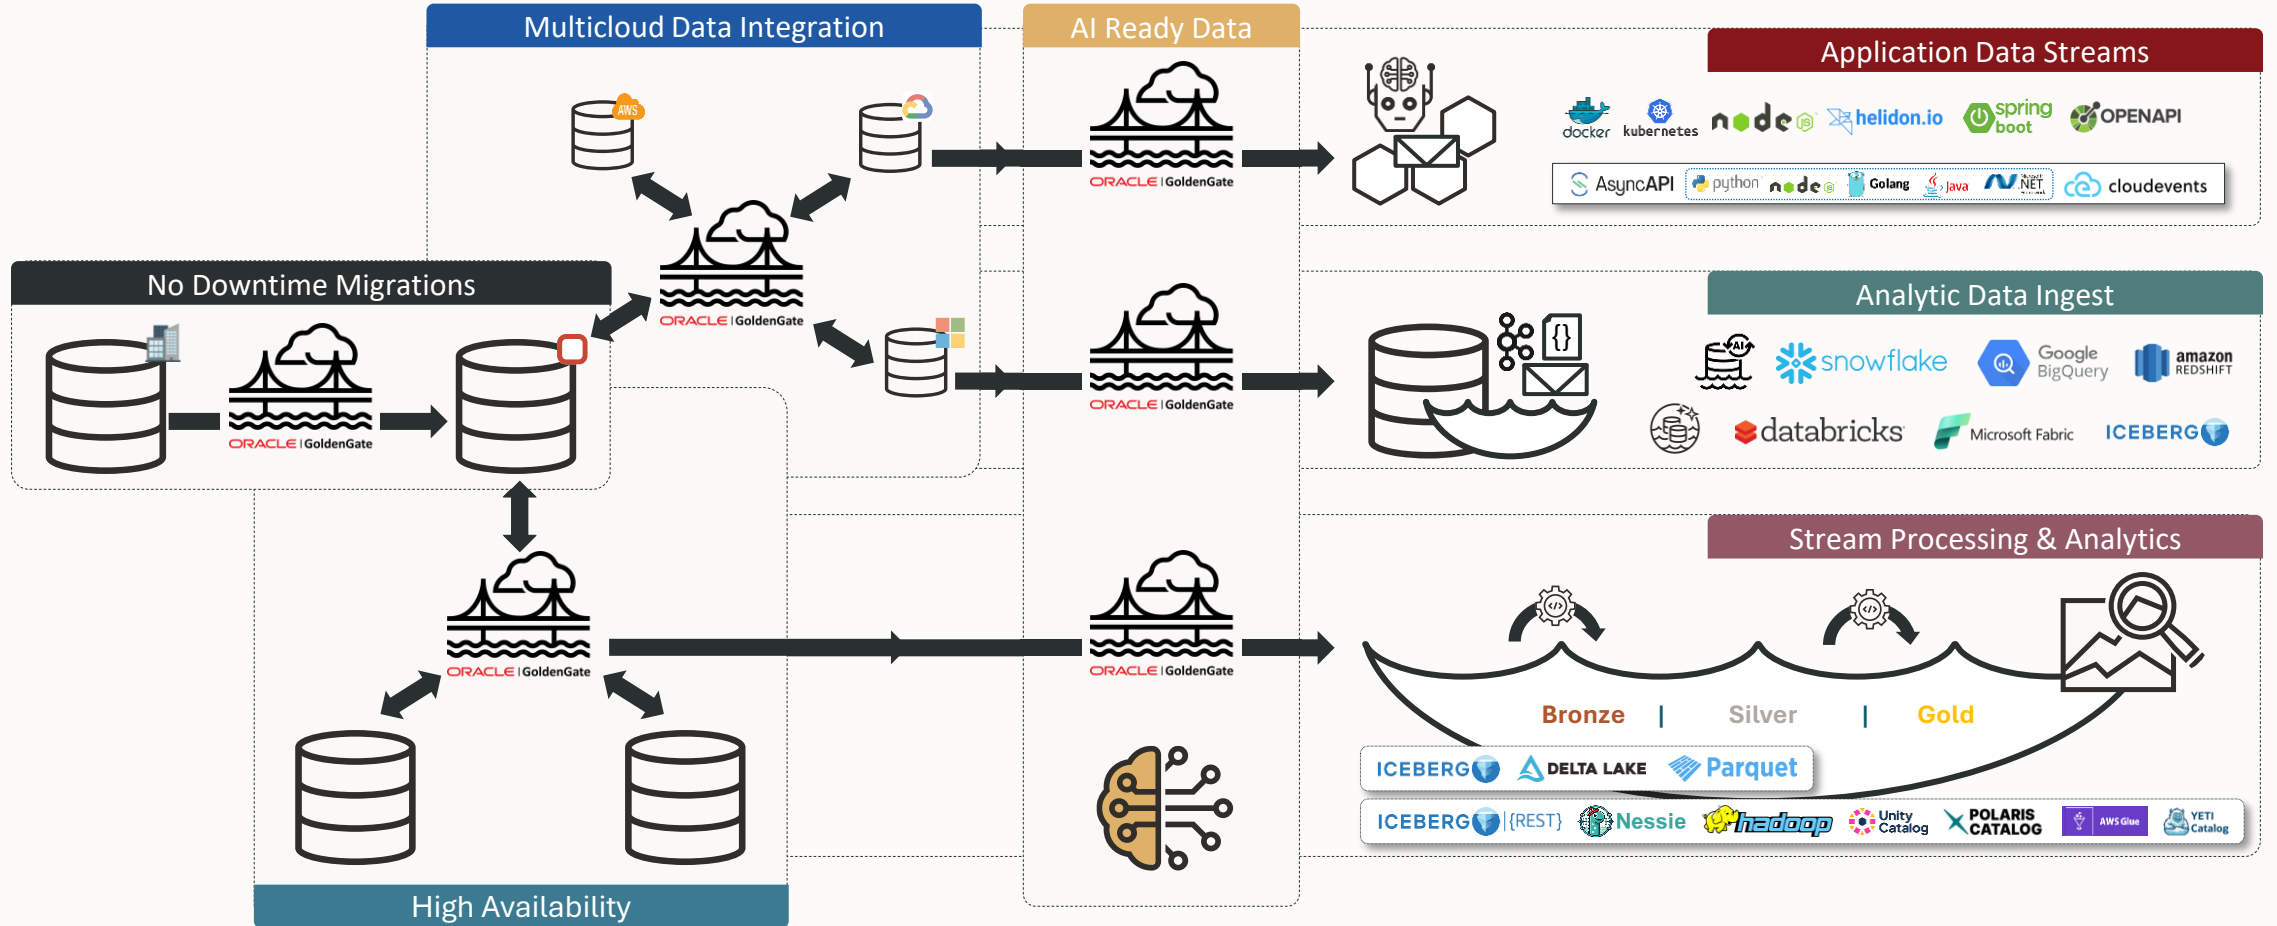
Multicloud Data Integration

AI Ready Data

Application Data Streams

AWS

ORACLE | GoldenGate

ORACLE | GoldenGate

docker kubernetes node helidon.io spring boot OPENAPI

AsyncAPI python node Golang Java .NET cloudevents

No Downtime Migrations

ORACLE | GoldenGate

Analytic Data Ingest

ORACLE | GoldenGate

ORACLE | GoldenGate

AI

snowflake Google BigQuery amazon REDSHIFT

databricks Microsoft Fabric ICEBERG

Stream Processing & Analytics

ORACLE | GoldenGate

ORACLE | GoldenGate

Bronze | Silver | Gold

ICEBERG DELTA LAKE Parquet

ICEBERG {REST} Nessie hadoop Unity Catalog POLARIS CATALOG AWS Glue YETI Catalog

High Availability